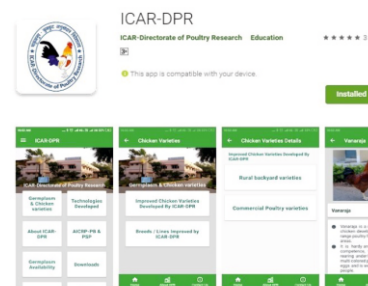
ICAR-DPR

ICAR-Directorate of Poultry Research Education

This app is compatible with your device.

Installed

ICAR-DPR

ICAR-Directorate of Poultry Research

Germplasm & Chicken varieties

Technologies Developed

About ICAR-DPR

AICRP-PB & PSP

Germplasm Availability

Downloads

Chicken Varieties

Germplasm & Chicken varieties

Improved Chicken Varieties Developed By ICAR-DPR

Breeds / Lines Improved by ICAR-DPR

Chicken Varieties Details

Improved Chicken Varieties Developed By ICAR-DPR

Rural backyard varieties

Commercial Poultry varieties

Vanaraja

Vanaraja

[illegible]